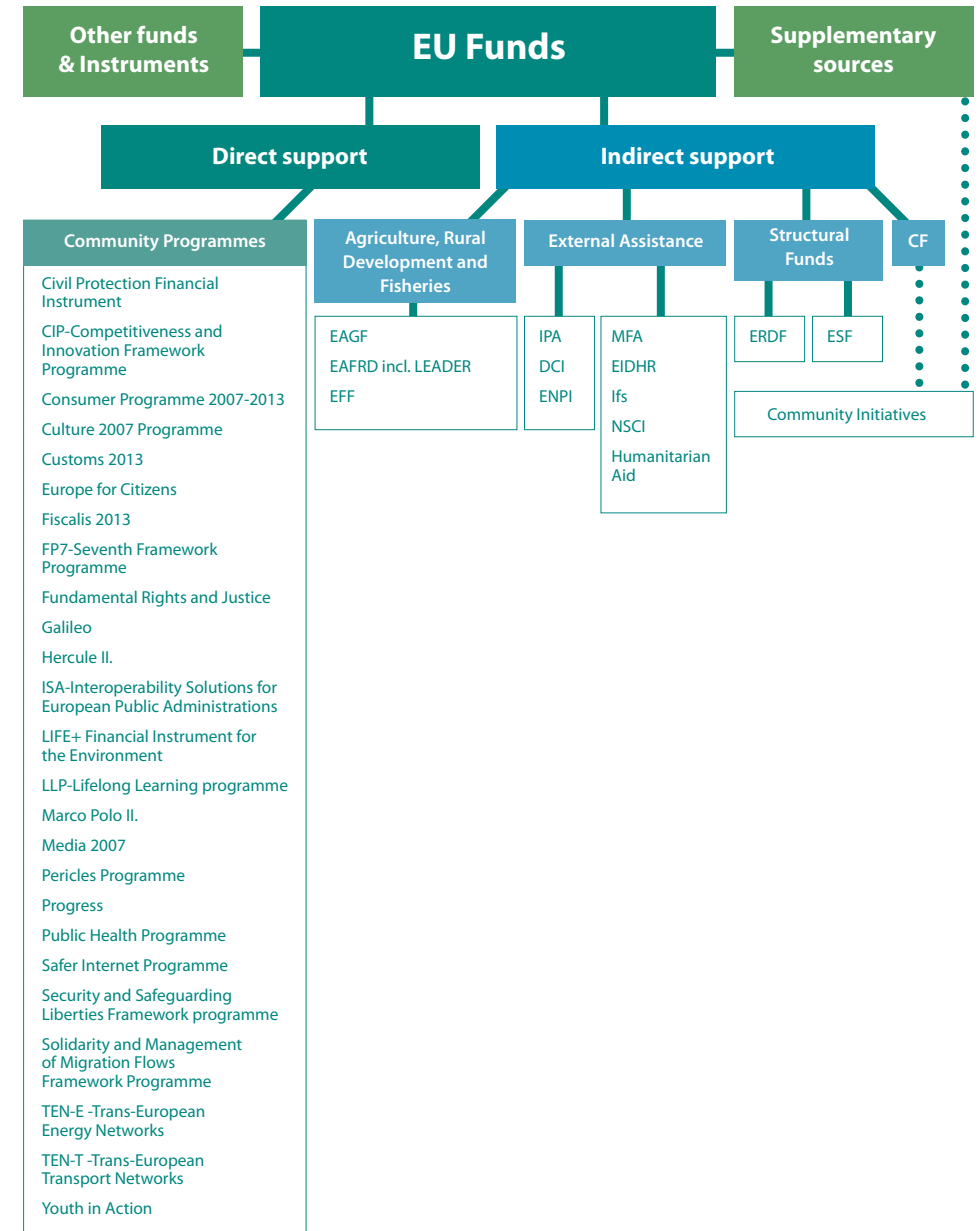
Other funds & Instruments

EU Funds

Supplementary sources

Direct support

Indirect support

Community Programmes

Civil Protection Financial Instrument

CIP-Competitiveness and Innovation Framework Programme

Consumer Programme 2007-2013

Culture 2007 Programme

Customs 2013

Europe for Citizens

Fiscalis 2013

FP7-Seventh Framework Programme

Fundamental Rights and Justice

Galileo

Hercule II.

ISA-Interoperability Solutions for European Public Administrations

LIFE+ Financial Instrument for the Environment

LLP-Lifelong Learning programme

Marco Polo II.

Media 2007

Pericles Programme

Progress

Public Health Programme

Safer Internet Programme

Security and Safeguarding Liberties Framework programme

Solidarity and Management of Migration Flows Framework Programme

TEN-E -Trans-European Energy Networks

TEN-T -Trans-European Transport Networks

Youth in Action

Agriculture, Rural Development and Fisheries

EAGF

EAFRD incl. LEADER

EFF

External Assistance

IPA

DCI

ENPI

MFA

EIDHR

Ifs

NSCI

Humanitarian Aid

Structural Funds

ERDF

ESF

CF

Community Initiatives